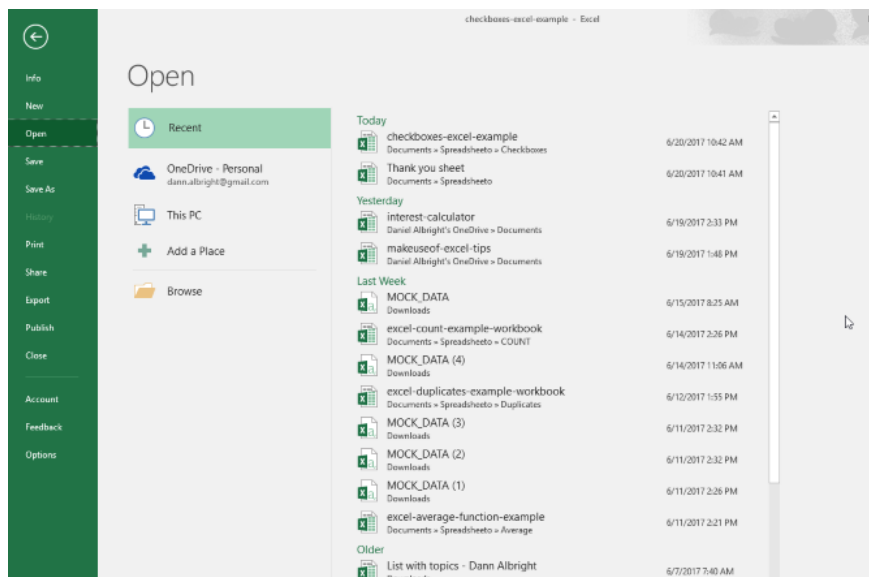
checkboxes-excel-example - Excel

Info
New
Open
Save
Save As
History
Print
Share
Export
Publish
Close
Account
Feedback
Options

Open

Recent
OneDrive - Personal
dann.albright@gmail.com
This PC
Add a Place
Browse

Today
checkboxes-excel-example
Documents » Spreadsheets » Checkboxes
6/20/2017 10:42 AM
Thank you sheet
Documents » Spreadsheets
6/20/2017 10:41 AM
Yesterday
interest-calculator
Daniel Albright's OneDrive » Documents
6/19/2017 2:33 PM
makeuseof-excel-tips
Daniel Albright's OneDrive » Documents
6/19/2017 1:48 PM
Last Week
MOCK_DATA
Downloads
6/15/2017 8:25 AM
excel-count-example-workbook
Documents » Spreadsheets » COUNT
6/14/2017 2:26 PM
MOCK_DATA (4)
Downloads
6/14/2017 11:06 AM
excel-duplicates-example-workbook
Documents » Spreadsheets » Duplicates
6/12/2017 1:55 PM
MOCK_DATA (3)
Downloads
6/11/2017 2:32 PM
MOCK_DATA (2)
Downloads
6/11/2017 2:32 PM
MOCK_DATA (1)
Downloads
6/11/2017 2:26 PM
excel-average-function-example
Documents » Spreadsheets » Average
6/11/2017 2:21 PM
Older
List with topics - Dann Albright
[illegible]
6/7/2017 7:40 AM